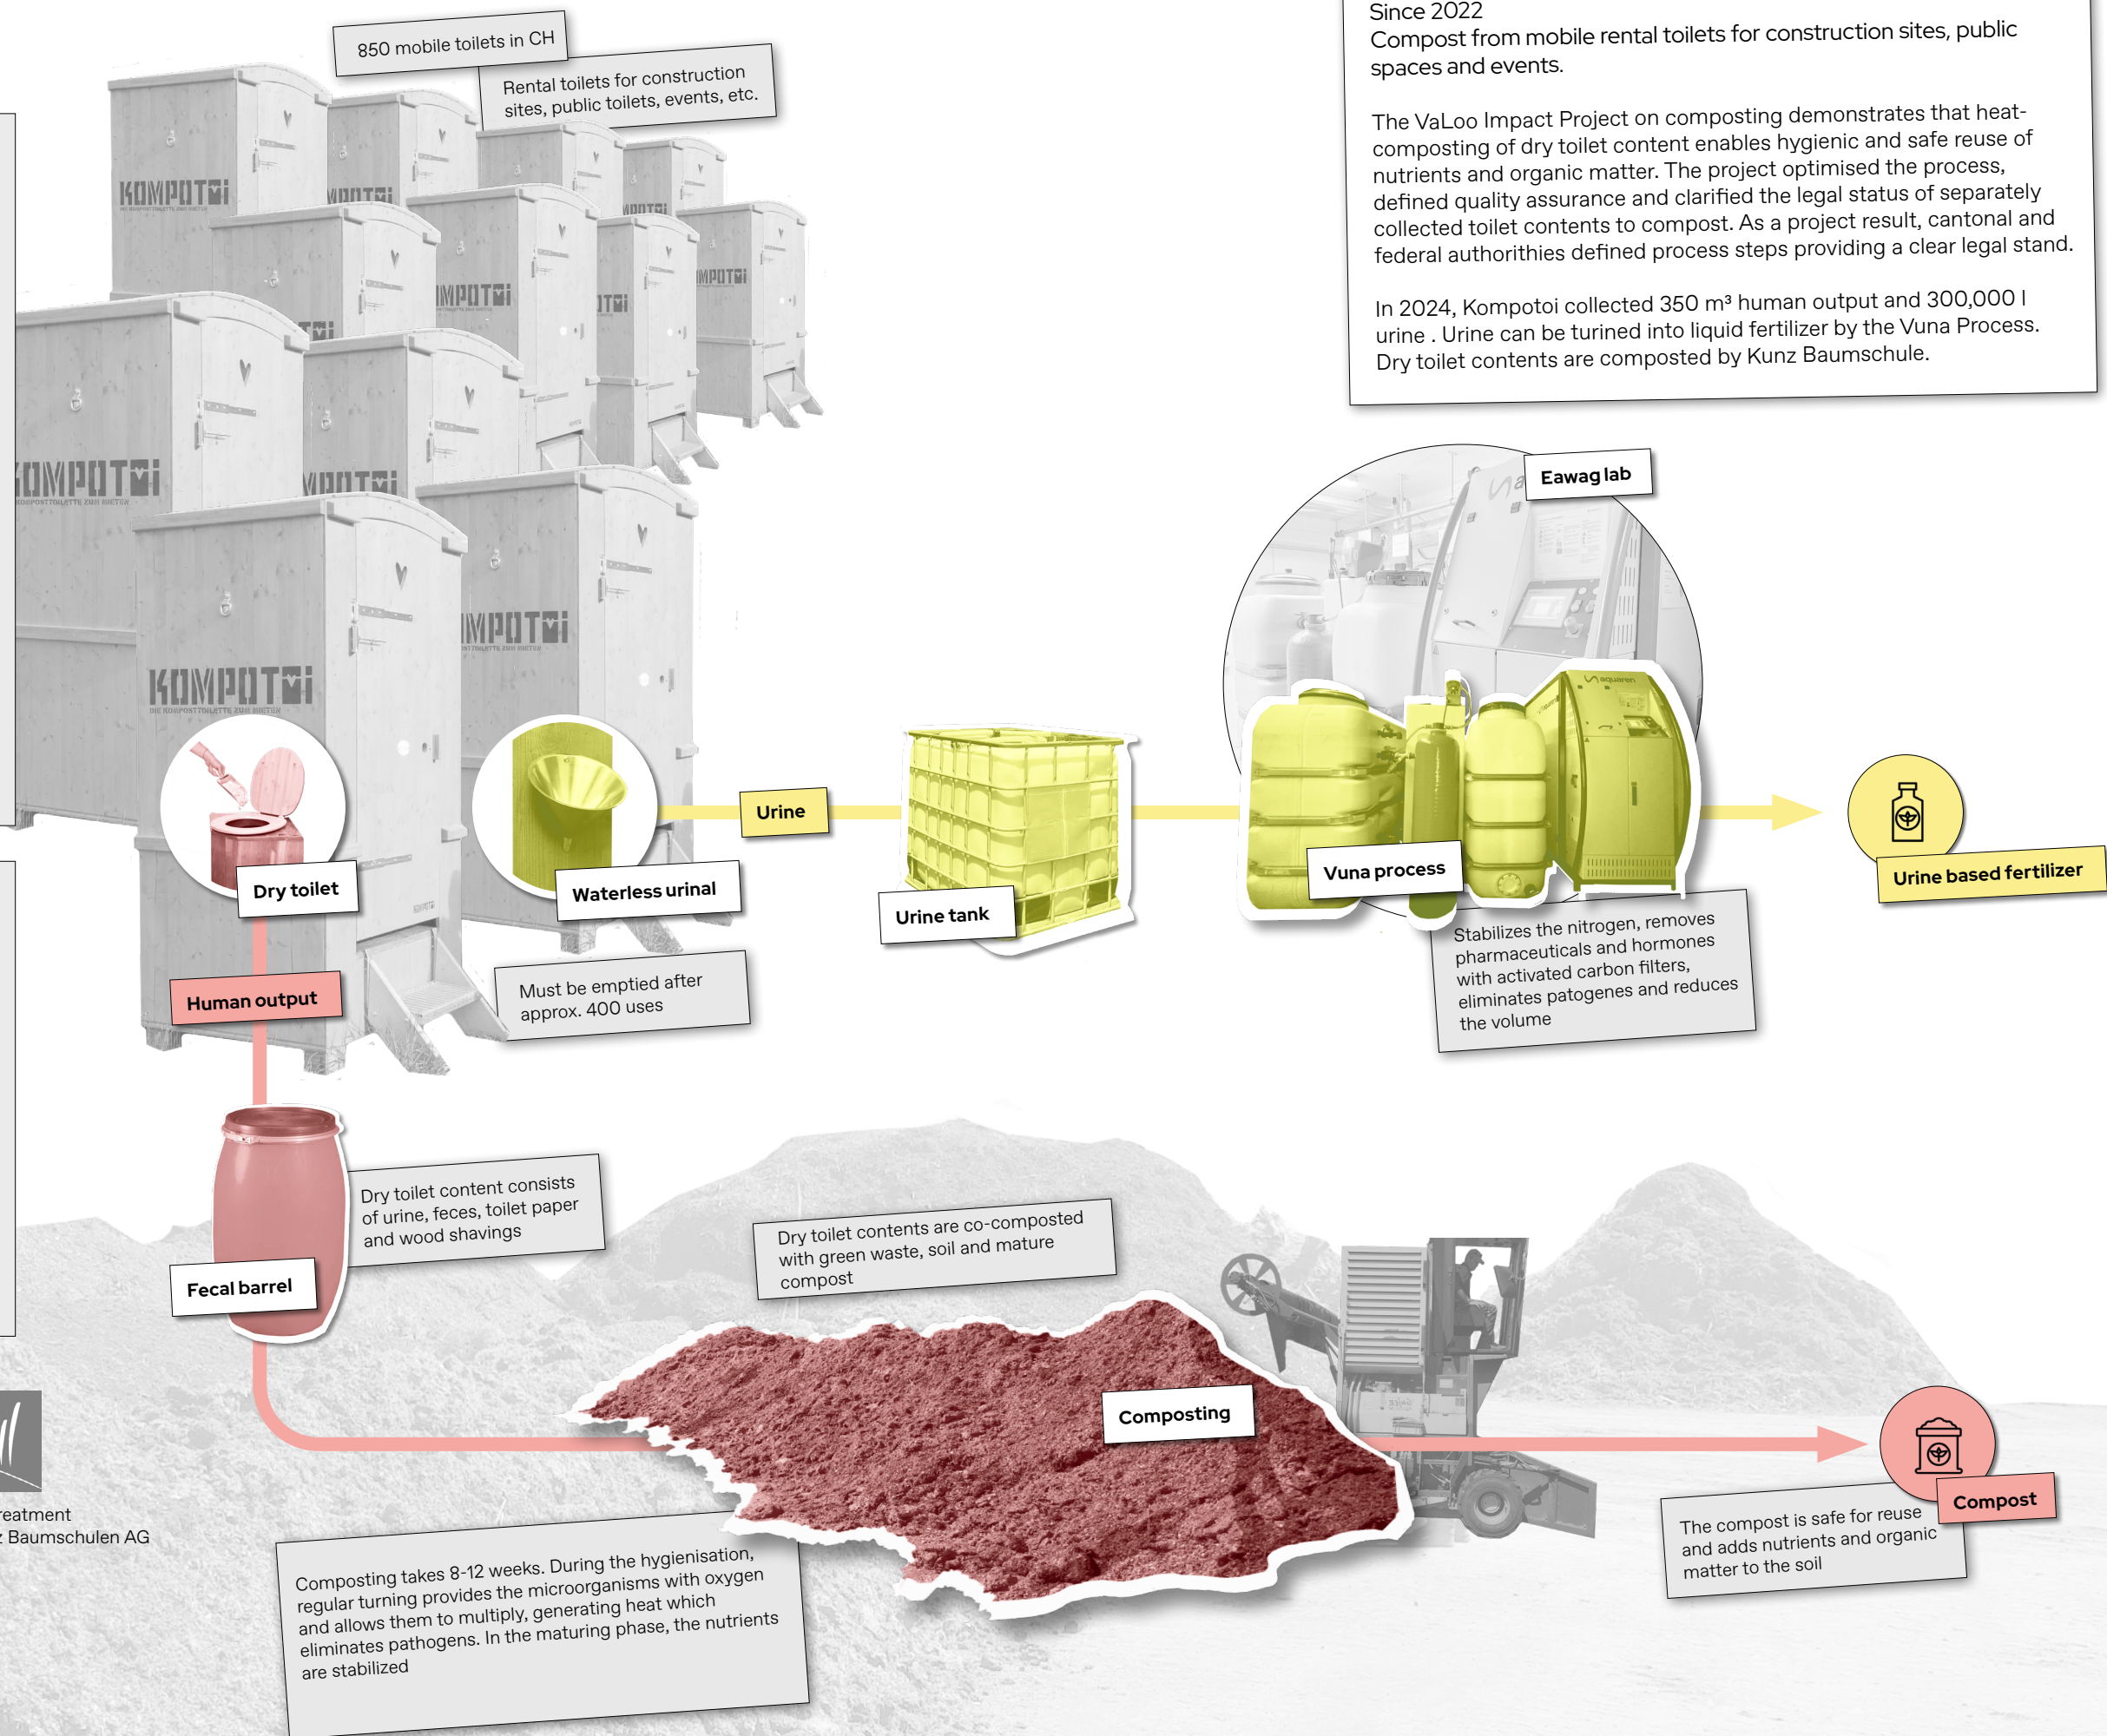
Since 2022
Compost from mobile rental toilets for construction sites, public spaces and events.

The VaLoo Impact Project on composting demonstrates that heat-composting of dry toilet content enables hygienic and safe reuse of nutrients and organic matter. The project optimised the process, defined quality assurance and clarified the legal status of separately collected toilet contents to compost. As a project result, cantonal and federal authorithies defined process steps providing a clear legal stand.

In 2024, Kompotoi collected 350 m³ human output and 300,000 l urine . Urine can be turined into liquid fertilizer by the Vuna Process. Dry toilet contents are composted by Kunz Baumschule.

850 mobile toilets in CH

Rental toilets for construction sites, public toilets, events, etc.

KOMPOTOI

Eawag lab

Dry toilet

Waterless urinal

Urine

Urine tank

Vuna process

Urine based fertilizer

Stabilizes the nitrogen, removes pharmaceuticals and hormones with activated carbon filters, eliminates patogenes and reduces the volume

Human output

Must be emptied after approx. 400 uses

Dry toilet content consists of urine, feces, toilet paper and wood shavings

Fecal barrel

Dry toilet contents are co-composted with green waste, soil and mature compost

Composting

Compost

The compost is safe for reuse and adds nutrients and organic matter to the soil

reatment
z Baumschulen AG

Composting takes 8-12 weeks. During the hygienisation, regular turning provides the microorganisms with oxygen and allows them to multiply, generating heat which eliminates pathogens. In the maturing phase, the nutrients are stabilized